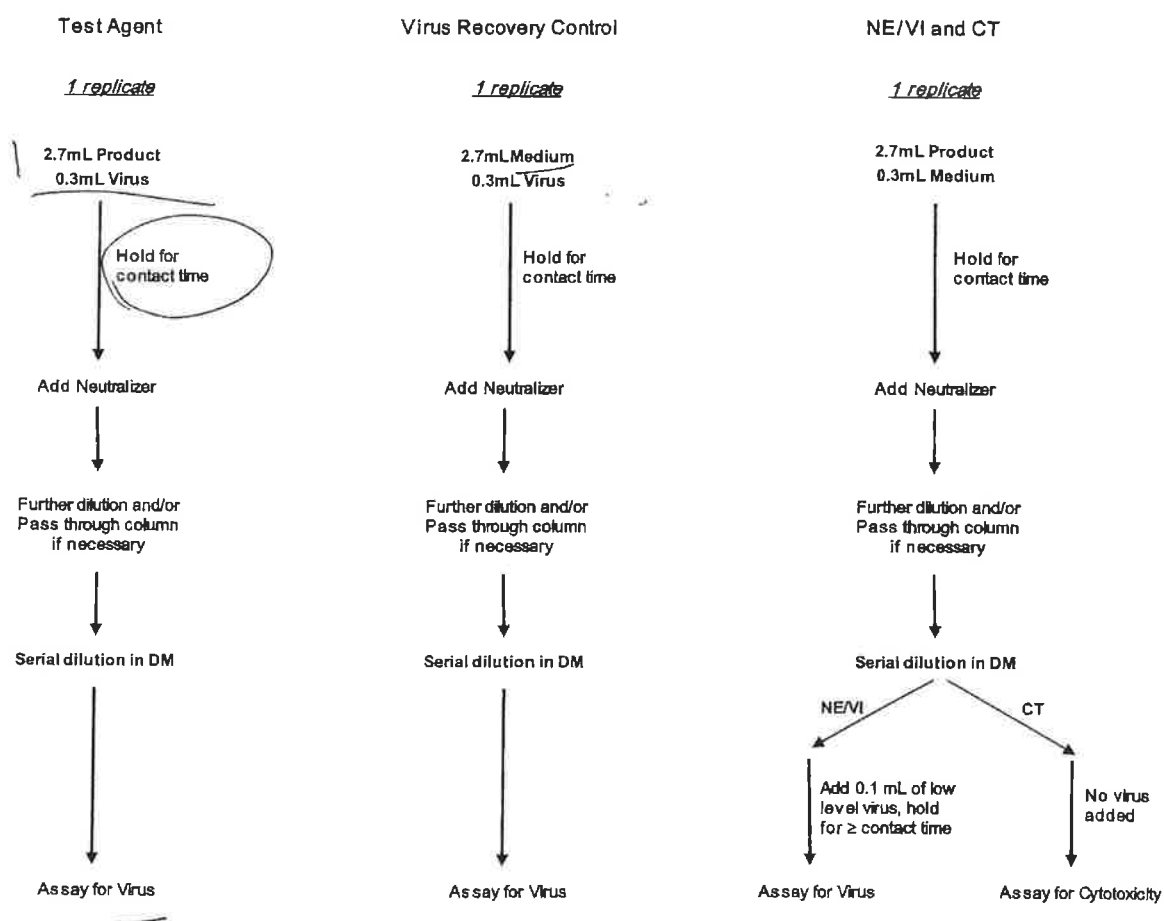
Test Agent

1 replicate

2.7mL Product
0.3mL Virus

Hold for contact time

Add Neutralizer

Further dilution and/or Pass through column if necessary

Serial dilution in DM

Assay for Virus

Virus Recovery Control

1 replicate

2.7mL Medium
0.3mL Virus

Hold for contact time

Add Neutralizer

Further dilution and/or Pass through column if necessary

Serial dilution in DM

Assay for Virus

NE/VI and CT

1 replicate

2.7mL Product
0.3mL Medium

Hold for contact time

Add Neutralizer

Further dilution and/or Pass through column if necessary

Serial dilution in DM

NE/VI

CT

Add 0.1 mL of low level virus, hold for ≥ contact time

No virus added

Assay for Virus

Assay for Cytotoxicity